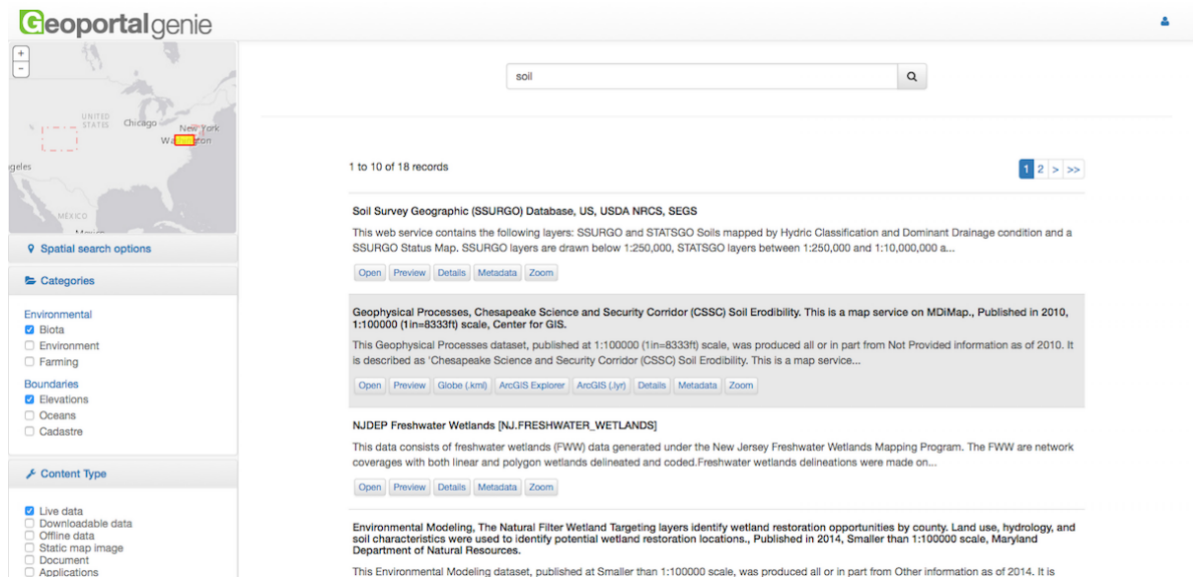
Geoportalgenie

+
−

UNITED STATES Chicago New York
Wa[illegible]ton
geles
MÉXICO

Spatial search options

Categories

Environmental
Biota
Environment
Farming

Boundaries
Elevations
Oceans
Cadastre

Content Type

Live data
Downloadable data
Offline data
Static map image
Document
Applications

soil

1 to 10 of 18 records

1 2 > >>

Soil Survey Geographic (SSURGO) Database, US, USDA NRCS, SEGS

This web service contains the following layers: SSURGO and STATSGO Soils mapped by Hydric Classification and Dominant Drainage condition and a SSURGO Status Map. SSURGO layers are drawn below 1:250,000, STATSGO layers between 1:250,000 and 1:10,000,000 a...

Open Preview Details Metadata Zoom

Geophysical Processes, Chesapeake Science and Security Corridor (CSSC) Soil Erodibility. This is a map service on MDiMap., Published in 2010, 1:100000 (1in=8333ft) scale, Center for GIS.

This Geophysical Processes dataset, published at 1:100000 (1in=8333ft) scale, was produced all or in part from Not Provided information as of 2010. It is described as 'Chesapeake Science and Security Corridor (CSSC) Soil Erodibility. This is a map service...

Open Preview Globe (.kml) ArcGIS Explorer ArcGIS (.lyr) Details Metadata Zoom

NJDEP Freshwater Wetlands [NJ.FRESHWATER_WETLANDS]

This data consists of freshwater wetlands (FWW) data generated under the New Jersey Freshwater Wetlands Mapping Program. The FWW are network coverages with both linear and polygon wetlands delineated and coded.Freshwater wetlands delineations were made on...

Open Preview Details Metadata Zoom

Environmental Modeling, The Natural Filter Wetland Targeting layers identify wetland restoration opportunities by county. Land use, hydrology, and soil characteristics were used to identify potential wetland restoration locations., Published in 2014, Smaller than 1:100000 scale, Maryland Department of Natural Resources.

This Environmental Modeling dataset, published at Smaller than 1:100000 scale, was produced all or in part from Other information as of 2014. It is